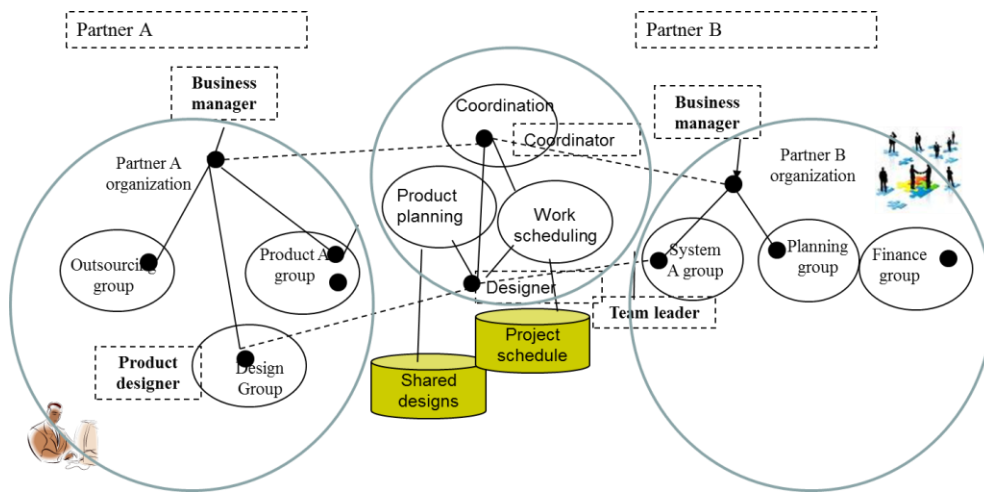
Partner A

Partner B

Business manager

Partner A organization

Outsourcing group

Product A group

Product designer

Design Group

Coordination

Coordinator

Product planning

Work scheduling

Designer

Shared designs

Project schedule

Team leader

Business manager

Partner B organization

System A group

Planning group

Finance group